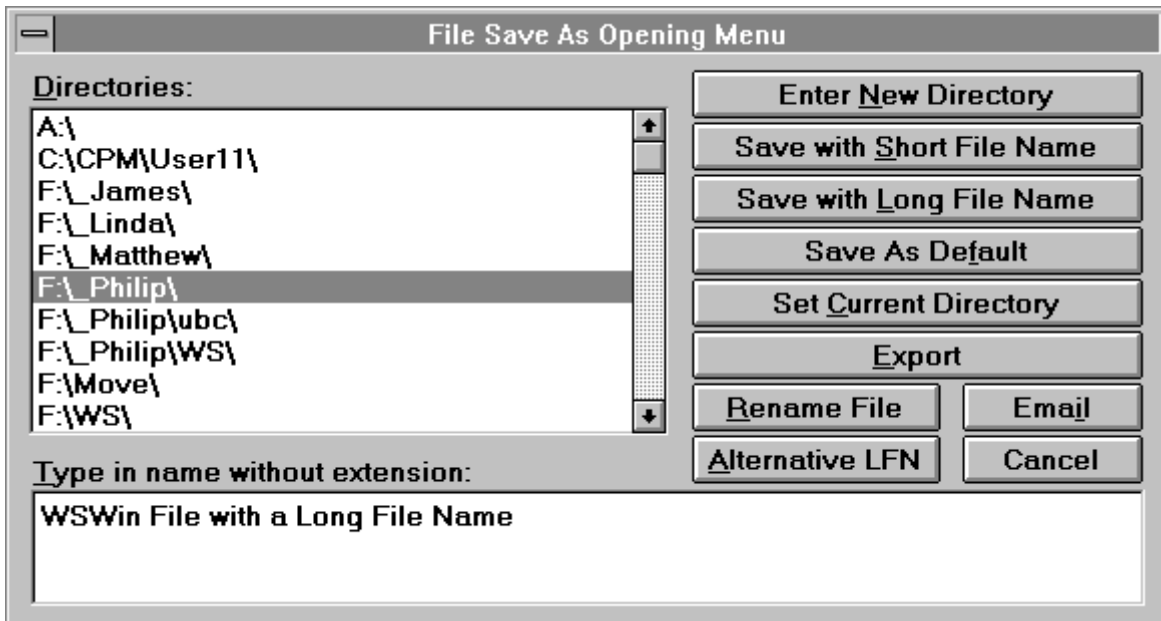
File Save As Opening Menu

Directories:

A:\
C:\CPM\User11\
F:\_James\
F:\_Linda\
F:\_Matthew\
F:\_Philip\
F:\_Philip\ubc\
F:\_Philip\WS\
F:\Move\
F:\WS\

Enter New Directory

Save with Short File Name

Save with Long File Name

Save As Default

Set Current Directory

Export

Rename File

Email

Alternative LFN

Cancel

Type in name without extension:

WSWin File with a Long File Name